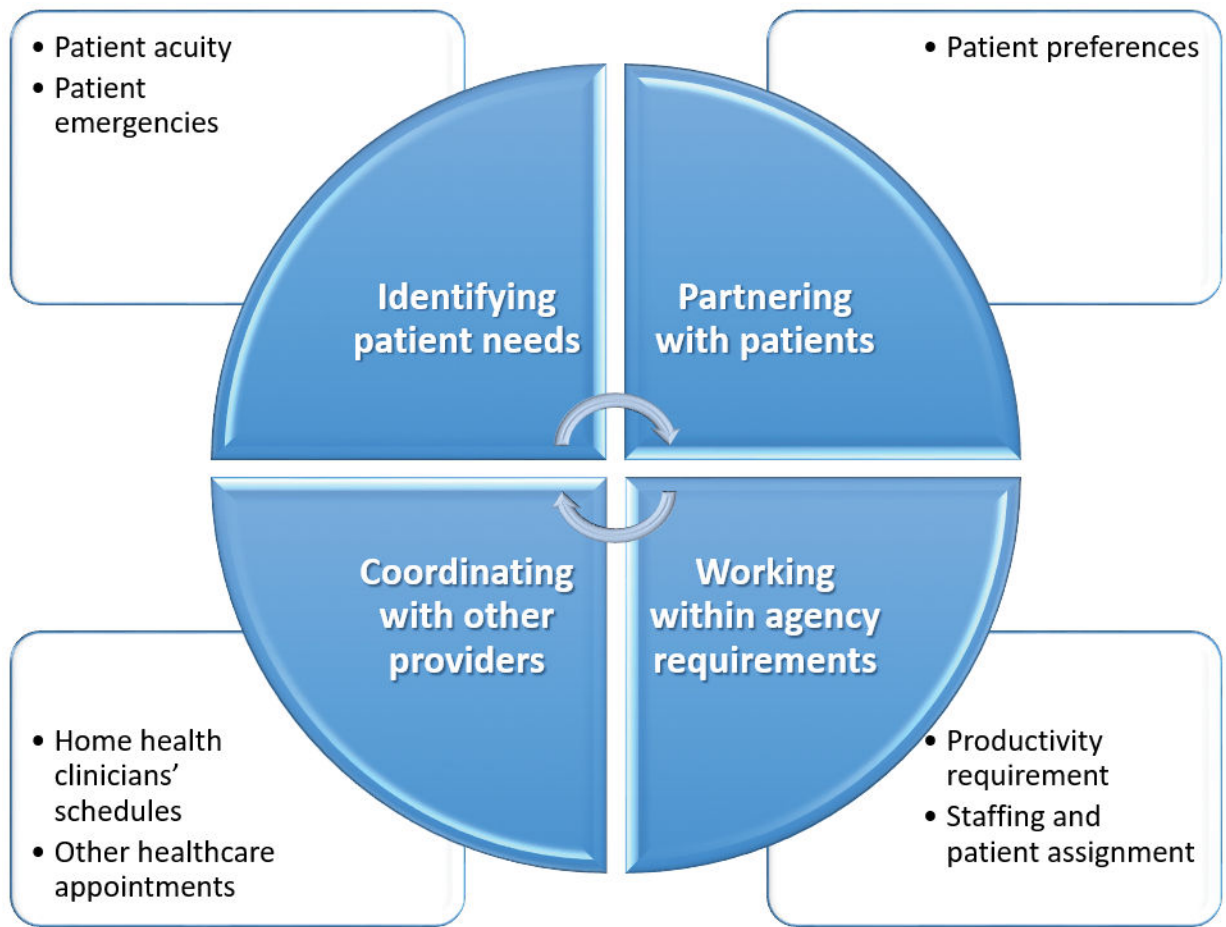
• Patient acuity
• Patient emergencies

• Patient preferences

Identifying patient needs

Partnering with patients

Coordinating with other providers

Working within agency requirements

• Home health clinicians' schedules
• Other healthcare appointments

• Productivity requirement
• Staffing and patient assignment